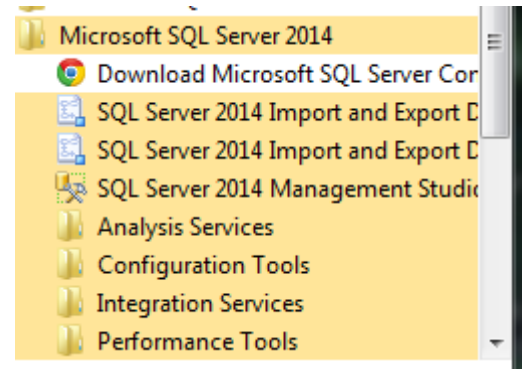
Microsoft SQL Server 2014
Download Microsoft SQL Server Cor
SQL Server 2014 Import and Export D
SQL Server 2014 Import and Export D
SQL Server 2014 Management Studio
Analysis Services
Configuration Tools
Integration Services
Performance Tools